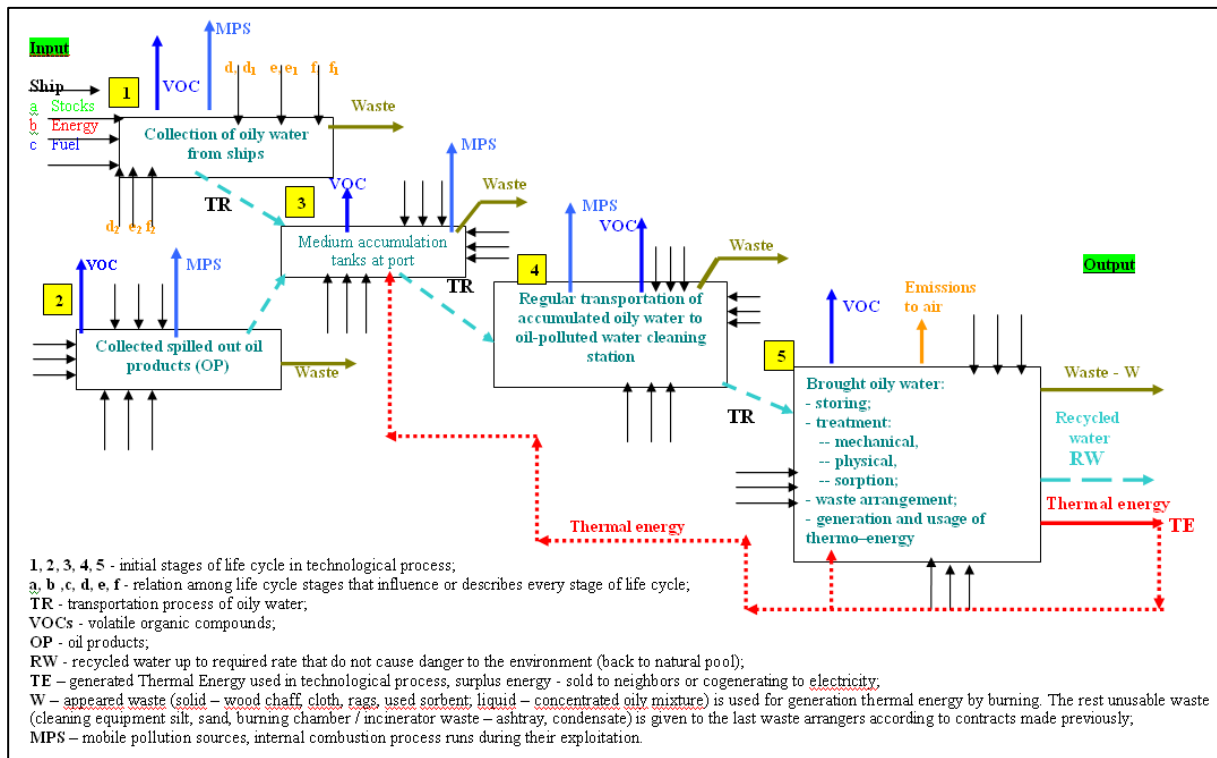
Input

Ship
a Stocks
b Energy
c Fuel

1

VOC

MPS

$d_1$ $d_1$ $e$ $e_1$ $f$ $f_1$

Waste

Collection of oily water from ships

$d_2$ $e_2$ $f_2$

TR

3

VOC

MPS

Waste

Medium accumulation tanks at port

TR

2

VOC

MPS

Collected spilled out oil products (OP)

Waste

4

MPS

VOC

Waste

Regular transportation of accumulated oily water to oil-polluted water cleaning station

TR

Output

5

VOC

Emissions to air

Brought oily water:
- storing;
- treatment:
-- mechanical,
-- physical,
-- sorption;
- waste arrangement;
- generation and usage of thermo–energy

Waste - W

Recycled water
RW

Thermal energy

TE

Thermal energy

1, 2, 3, 4, 5 - initial stages of life cycle in technological process;
a, b ,c, d, e, f - relation among life cycle stages that influence or describes every stage of life cycle;
TR - transportation process of oily water;
VOCs - volatile organic compounds;
OP - oil products;
RW - recycled water up to required rate that do not cause danger to the environment (back to natural pool);
TE – generated Thermal Energy used in technological process, surplus energy - sold to neighbors or cogenerating to electricity;
W – appeared waste (solid – wood chaff, cloth, rags, used sorbent; liquid – concentrated oily mixture) is used for generation thermal energy by burning. The rest unusable waste (cleaning equipment silt, sand, burning chamber / incinerator waste – ashtray, condensate) is given to the last waste arrangers according to contracts made previously;
MPS – mobile pollution sources, internal combustion process runs during their exploitation.